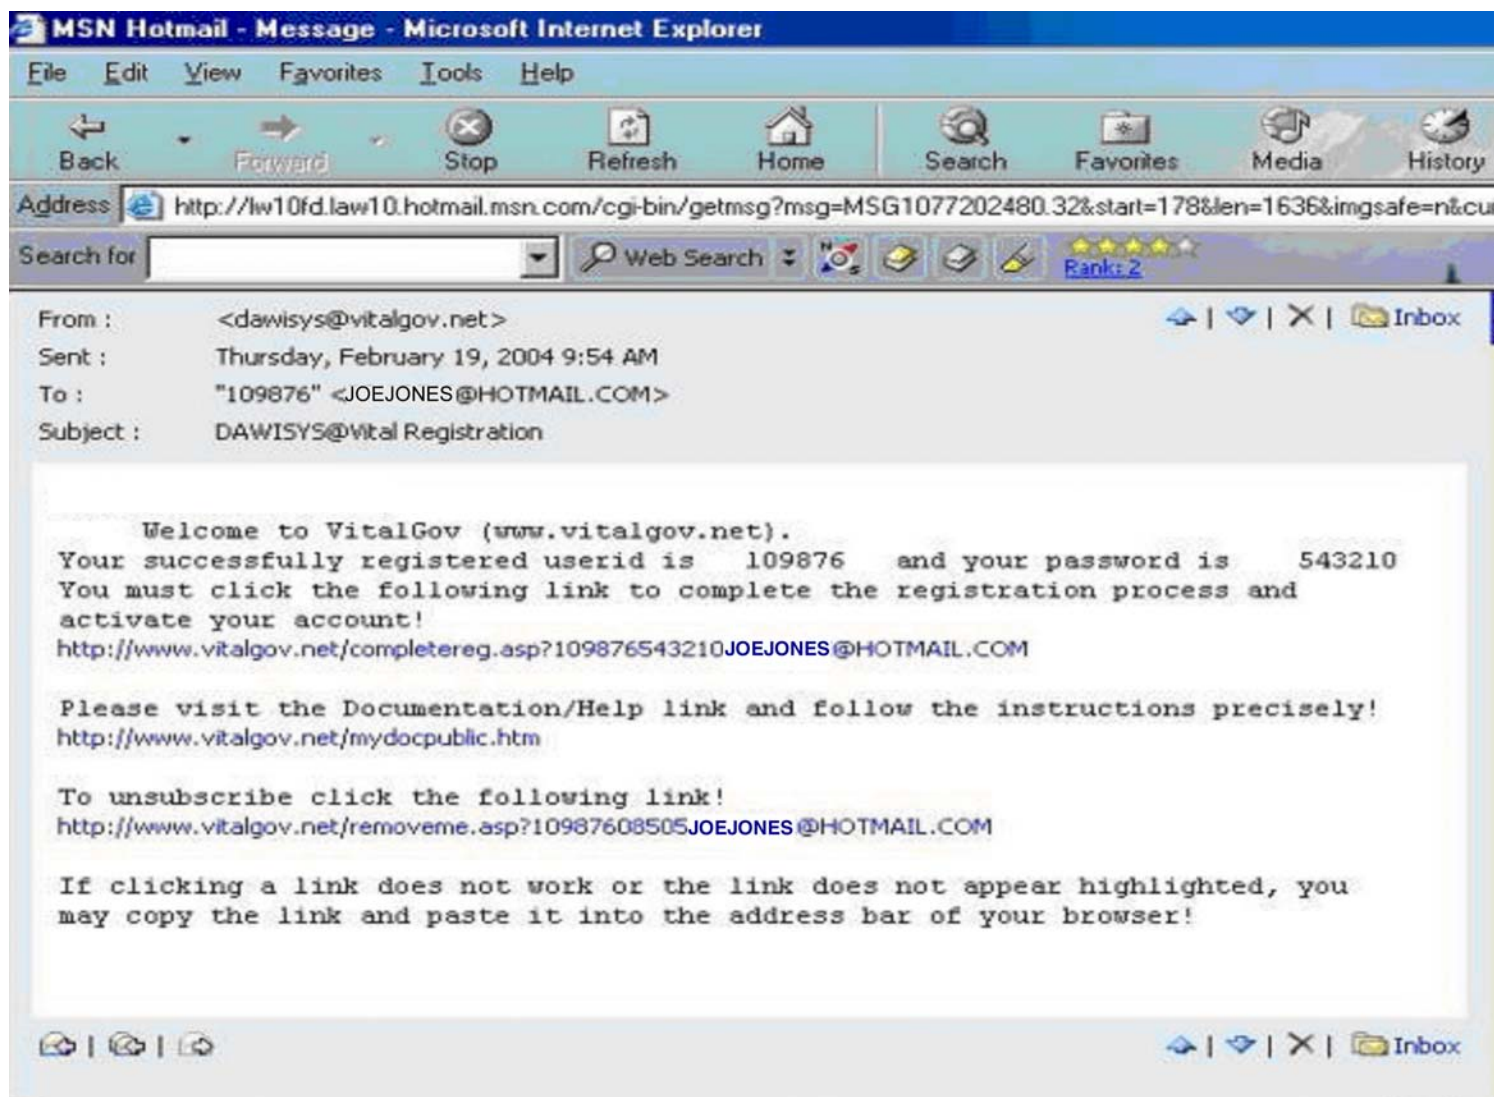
MSN Hotmail - Message - Microsoft Internet Explorer

File Edit View Favorites Tools Help

Back Forward Stop Refresh Home Search Favorites Media History

Address http://lw10fd.law10.hotmail.msn.com/cgi-bin/getmsg?msg=MSG1077202480.32&start=178&len=1636&imgsafe=n&cu

Search for Web Search Rank: 2

From : <dawisys@vitalgov.net>
Sent : Thursday, February 19, 2004 9:54 AM
To : "109876" <JOEJONES@HOTMAIL.COM>
Subject : DAWISYS@Vital Registration

Inbox

Welcome to VitalGov (www.vitalgov.net).
Your successfully registered userid is 109876 and your password is 543210
You must click the following link to complete the registration process and activate your account!
http://www.vitalgov.net/completereg.asp?109876543210JOEJONES@HOTMAIL.COM

Please visit the Documentation/Help link and follow the instructions precisely!
http://www.vitalgov.net/mydocpublic.htm

To unsubscribe click the following link!
http://www.vitalgov.net/removeme.asp?10987608505JOEJONES@HOTMAIL.COM

If clicking a link does not work or the link does not appear highlighted, you may copy the link and paste it into the address bar of your browser!

Inbox